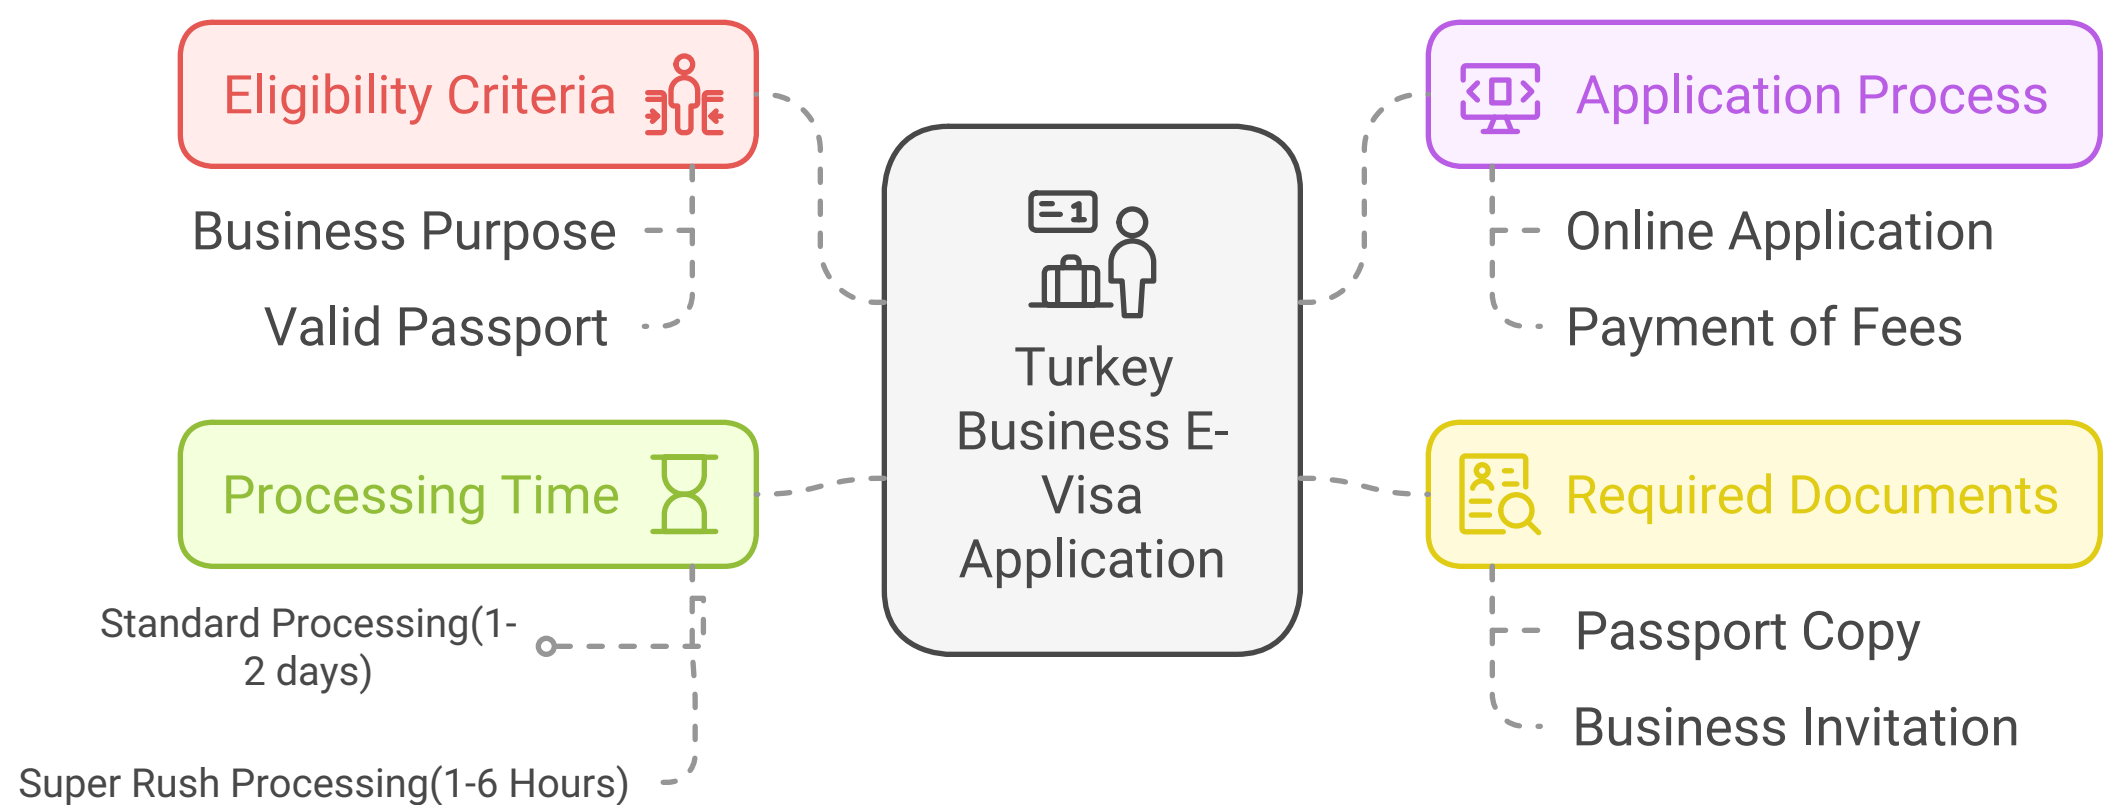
Eligibility Criteria

Business Purpose

Valid Passport

Turkey Business E-Visa Application

Application Process

Online Application

Payment of Fees

Processing Time

Standard Processing(1-2 days)

Super Rush Processing(1-6 Hours)

Required Documents

Passport Copy

Business Invitation